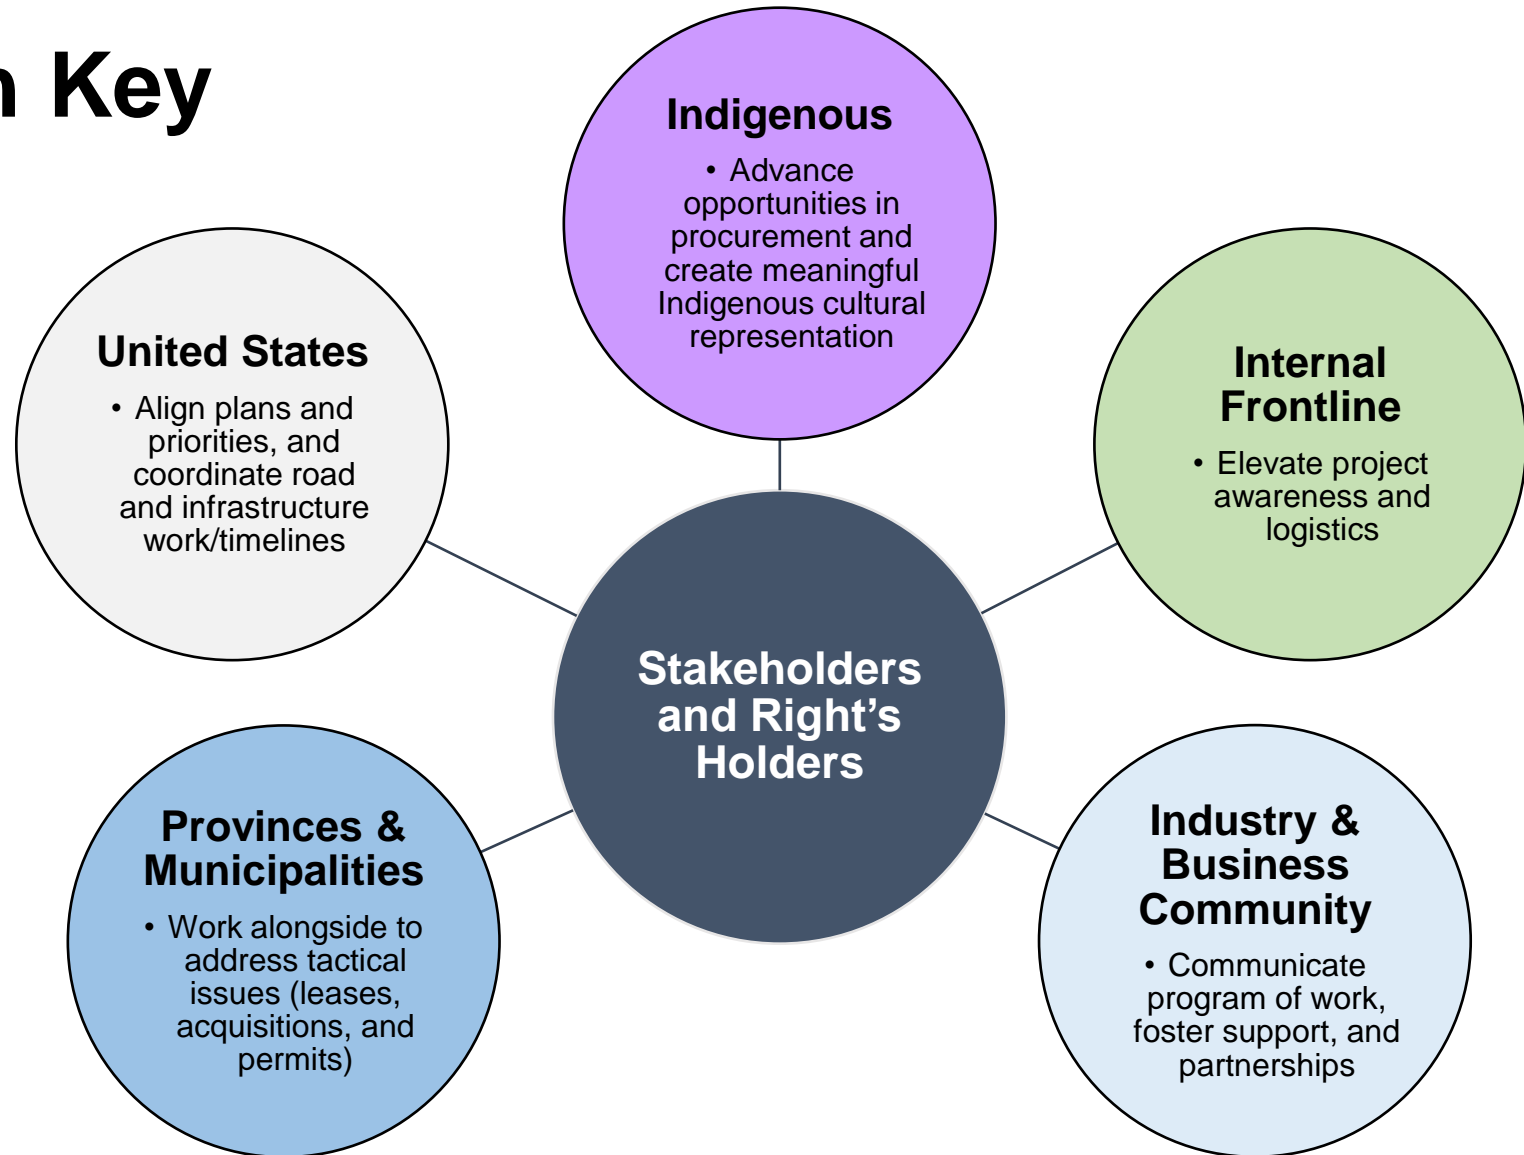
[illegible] Key

Indigenous
• Advance opportunities in procurement and create meaningful Indigenous cultural representation

United States
• Align plans and priorities, and coordinate road and infrastructure work/timelines

Internal Frontline
• Elevate project awareness and logistics

Stakeholders and Right's Holders

Provinces & Municipalities
• Work alongside to address tactical issues (leases, acquisitions, and permits)

Industry & Business Community
• Communicate program of work, foster support, and partnerships